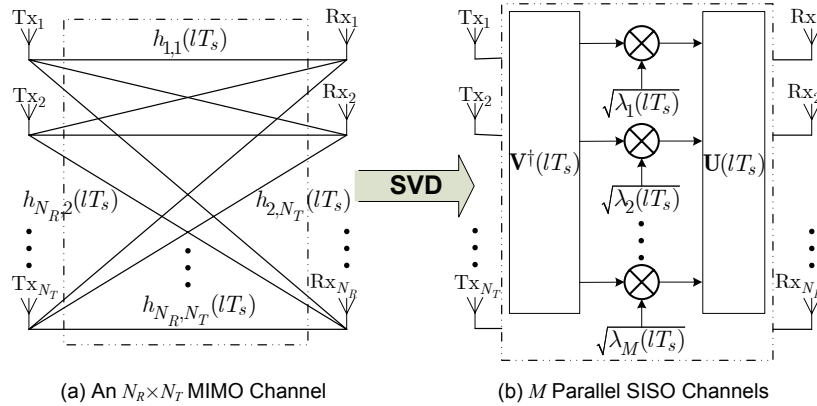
$\mathrm{Tx}_1$

$h_{1,1}(lT_s)$

$\mathrm{Rx}_1$

$\mathrm{Tx}_2$

$\mathrm{Rx}_2$

$h_{N_R,2}(lT_s)$

$h_{2,N_T}(lT_s)$

$\mathrm{Tx}_{N_T}$

$\mathrm{Rx}_{N_R}$

$h_{N_R,N_T}(lT_s)$

SVD

$\mathrm{Tx}_1$

$\mathrm{Rx}_1$

$\mathrm{Tx}_2$

$\mathrm{Rx}_2$

$\mathbf{V}^{\dagger}(lT_s)$

$\sqrt{\lambda_1(lT_s)}$

$\sqrt{\lambda_2(lT_s)}$

$\mathbf{U}(lT_s)$

$\mathrm{Tx}_{N_T}$

$\mathrm{Rx}_{N_R}$

$\sqrt{\lambda_M(lT_s)}$

(a) An $N_R \times N_T$ MIMO Channel

(b) $M$ Parallel SISO Channels